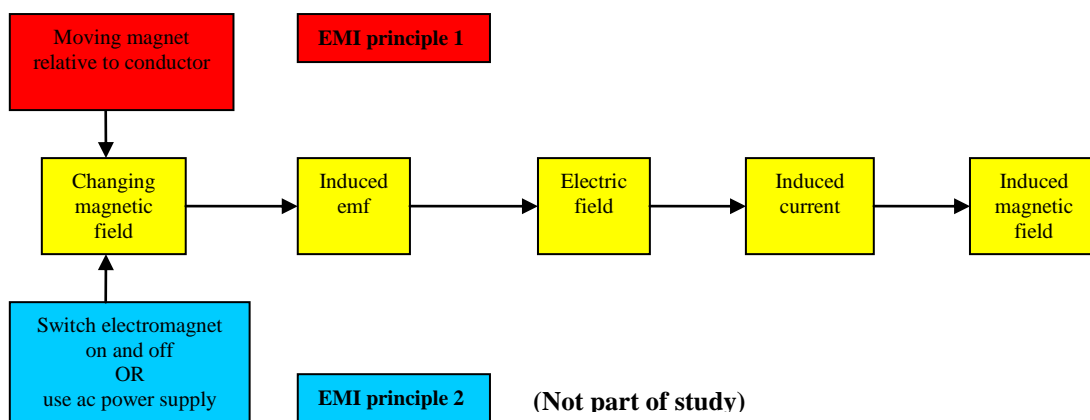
Moving magnet relative to conductor

EMI principle 1

Changing magnetic field

Induced emf

Electric field

Induced current

Induced magnetic field

Switch electromagnet on and off OR use ac power supply

EMI principle 2

(Not part of study)